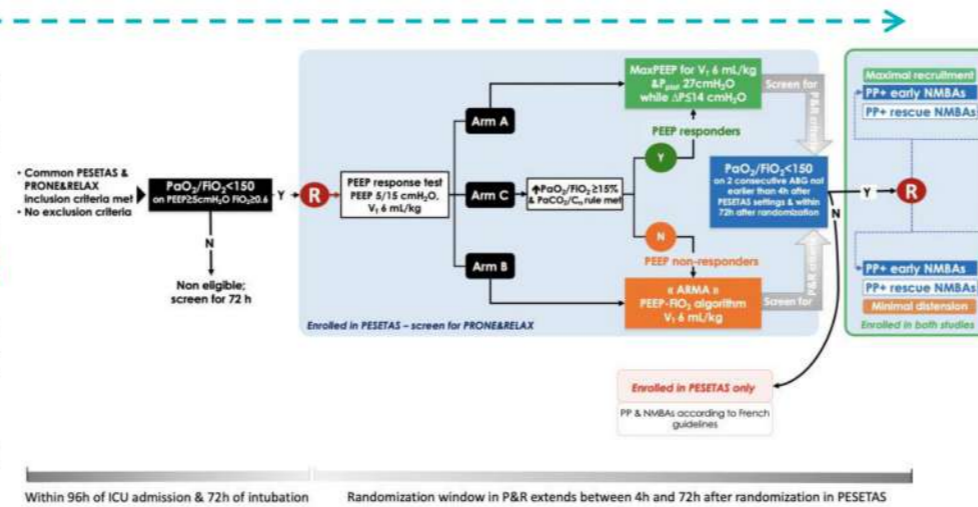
• Common PESETAS & PRONE&RELAX inclusion criteria met
• No exclusion criteria

$PaO_2/FiO_2<150$ on PEEP≥5cmH₂O FiO₂≥0.6

Y

N

Non eligible; screen for 72 h

R

PEEP response test PEEP 5/15 cmH₂O, $V_T$ 6 mL/kg

Arm A

Arm C

Arm B

MaxPEEP for $V_T$ 6 mL/kg &$P_{plat}$ 27cmH₂O while $\Delta P\leq14$ cmH₂O

Screen for P&R criteria

PEEP responders

Y

↑$PaO_2/FiO_2\geq15\%$ & $PaCO_2/C_{rs}$ rule met

N

PEEP non-responders

« ARMA » PEEP-FiO₂ algorithm $V_T$ 6 mL/kg

Screen for P&R criteria

$PaO_2/FiO_2<150$ on 2 consecutive ABG not earlier than 4h after PESETAS settings & within 72h after randomization

N

Y

R

Enrolled in PESETAS – screen for PRONE&RELAX

Maximal recruitment

PP+ early NMBAs

PP+ rescue NMBAs

PP+ early NMBAs

PP+ rescue NMBAs

Minimal distension

Enrolled in both studies

Enrolled in PESETAS only

PP & NMBAs according to French guidelines

Within 96h of ICU admission & 72h of intubation

Randomization window in P&R extends between 4h and 72h after randomization in PESETAS